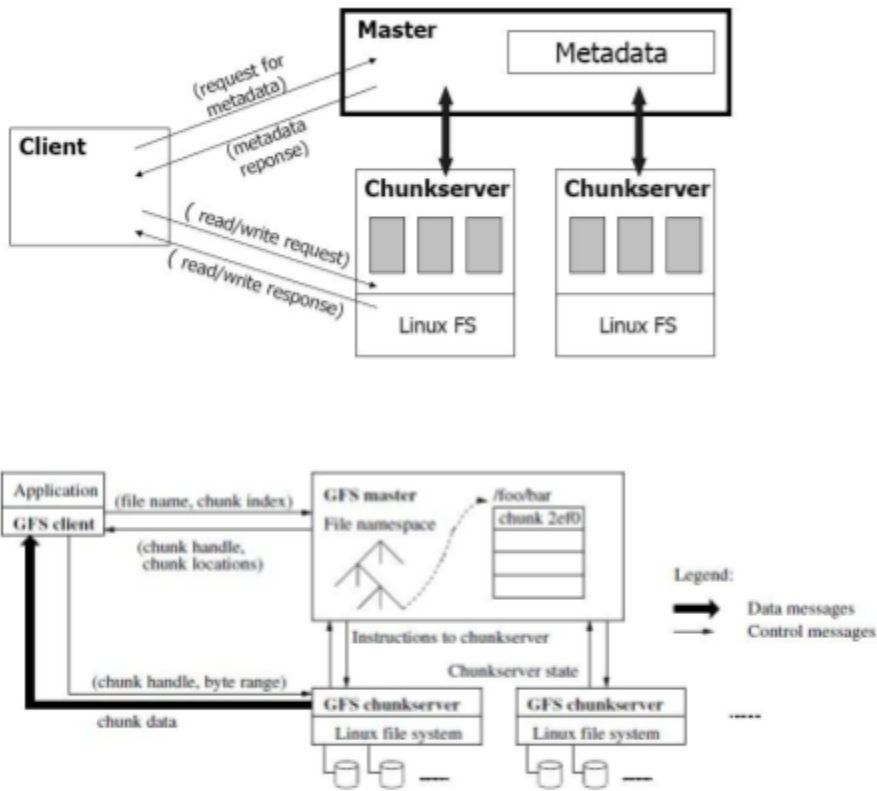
Master

Metadata

(request for metadata)

(metadata reponse)

Client

Chunkserver

Chunkserver

( read/write request)

( read/write response)

Linux FS

Linux FS

Application

GFS client

(file name, chunk index)

(chunk handle, chunk locations)

GFS master

File namespace

/foo/bar

chunk 2ef0

Legend:

Data messages

Control messages

Instructions to chunkserver

Chunkserver state

(chunk handle, byte range)

chunk data

GFS chunkserver

Linux file system

GFS chunkserver

Linux file system